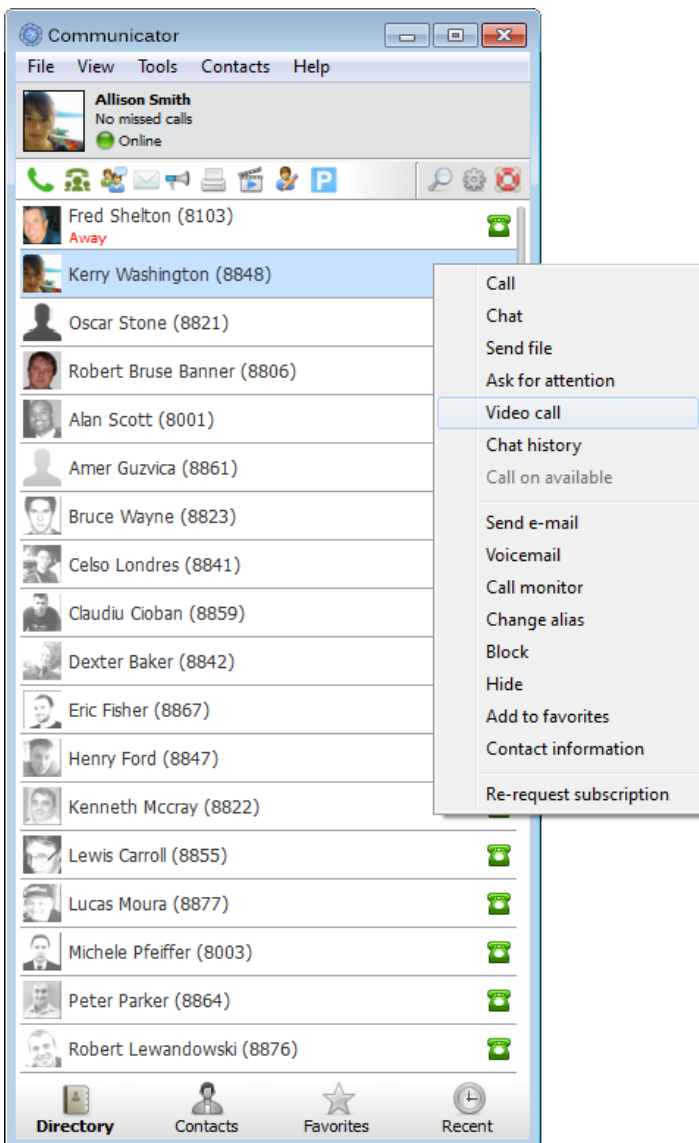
Communicator

File View Tools Contacts Help

Allison Smith
No missed calls
Online

Fred Shelton (8103)
Away

Kerry Washington (8848)

Oscar Stone (8821)

Robert Bruse Banner (8806)

Alan Scott (8001)

Amer Guzvica (8861)

Bruce Wayne (8823)

Celso Londres (8841)

Claudiu Cioban (8859)

Dexter Baker (8842)

Eric Fisher (8867)

Henry Ford (8847)

Kenneth Mccray (8822)

Lewis Carroll (8855)

Lucas Moura (8877)

Michele Pfeiffer (8003)

Peter Parker (8864)

Robert Lewandowski (8876)

Call
Chat
Send file
Ask for attention
Video call
Chat history
Call on available
Send e-mail
Voicemail
Call monitor
Change alias
Block
Hide
Add to favorites
Contact information
Re-request subscription

Directory Contacts Favorites Recent